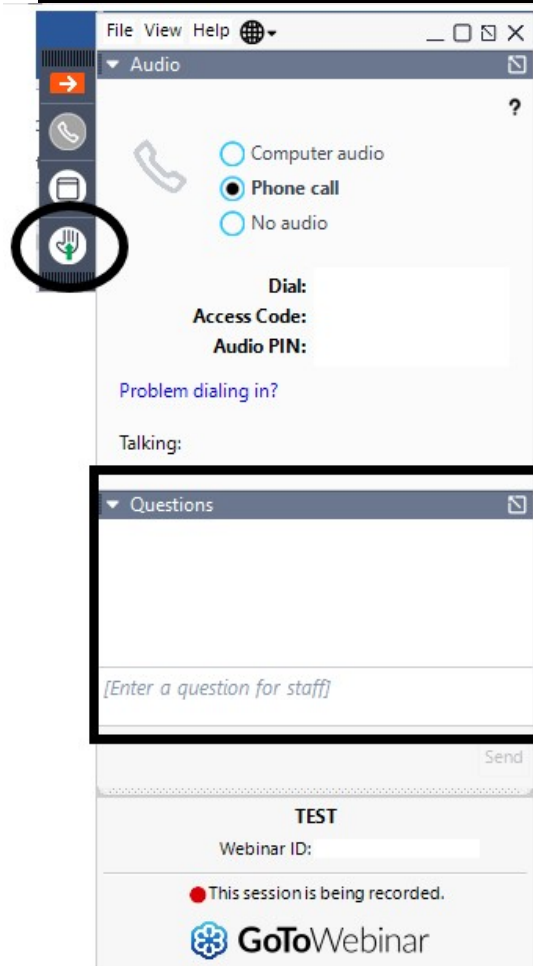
File View Help

Audio

?

Computer audio
Phone call
No audio

Dial:
Access Code:
Audio PIN:

Problem dialing in?

Talking:

Questions

[Enter a question for staff]

Send

TEST

Webinar ID:

This session is being recorded.

GoToWebinar